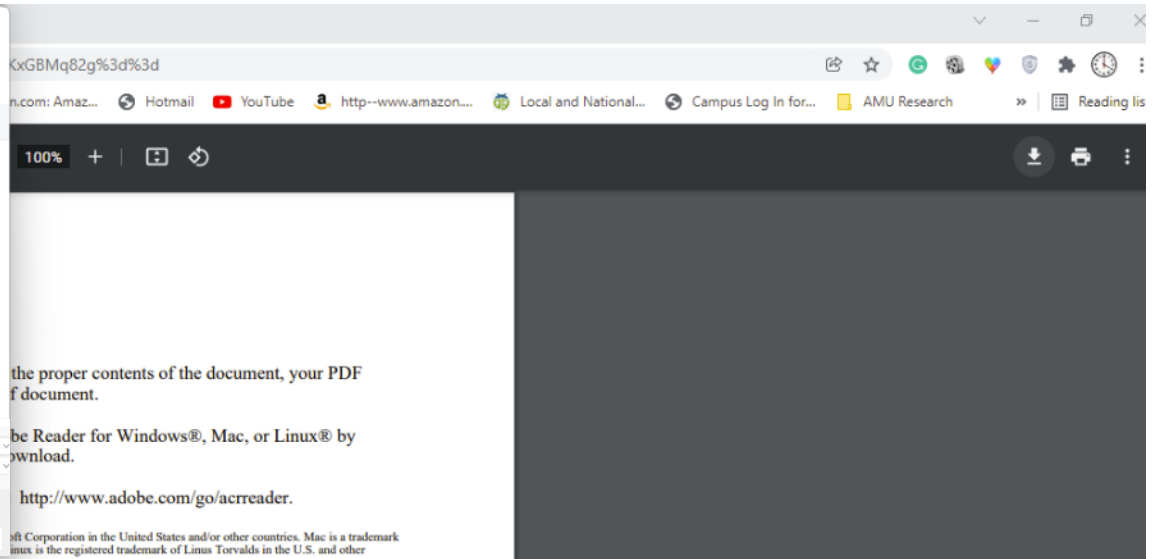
KxGBMq82g%3d%3d

n.com: Amaz... Hotmail YouTube http--www.amazon.... Local and National... Campus Log In for... AMU Research » Reading lis

100% +

the proper contents of the document, your PDF
f document.

be Reader for Windows®, Mac, or Linux® by
ownload.

http://www.adobe.com/go/acrreader.

oft Corporation in the United States and/or other countries. Mac is a trademark
inux is the registered trademark of Linus Torvalds in the U.S. and other